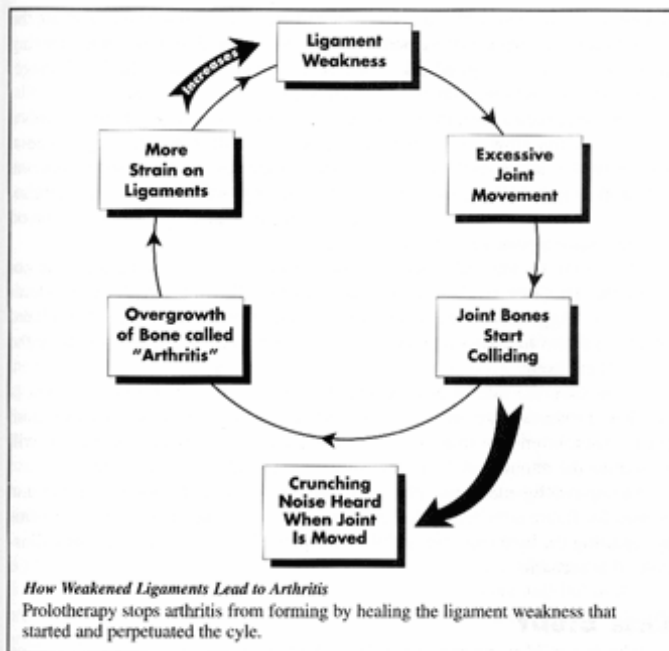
Ligament Weakness

Excessive Joint Movement

Joint Bones Start Colliding

Crunching Noise Heard When Joint Is Moved

Overgrowth of Bone called "Arthritis"

More Strain on Ligaments

Increases

*How Weakened Ligaments Lead to Arthritis*
Prolotherapy stops arthritis from forming by healing the ligament weakness that started and perpetuated the cyle.